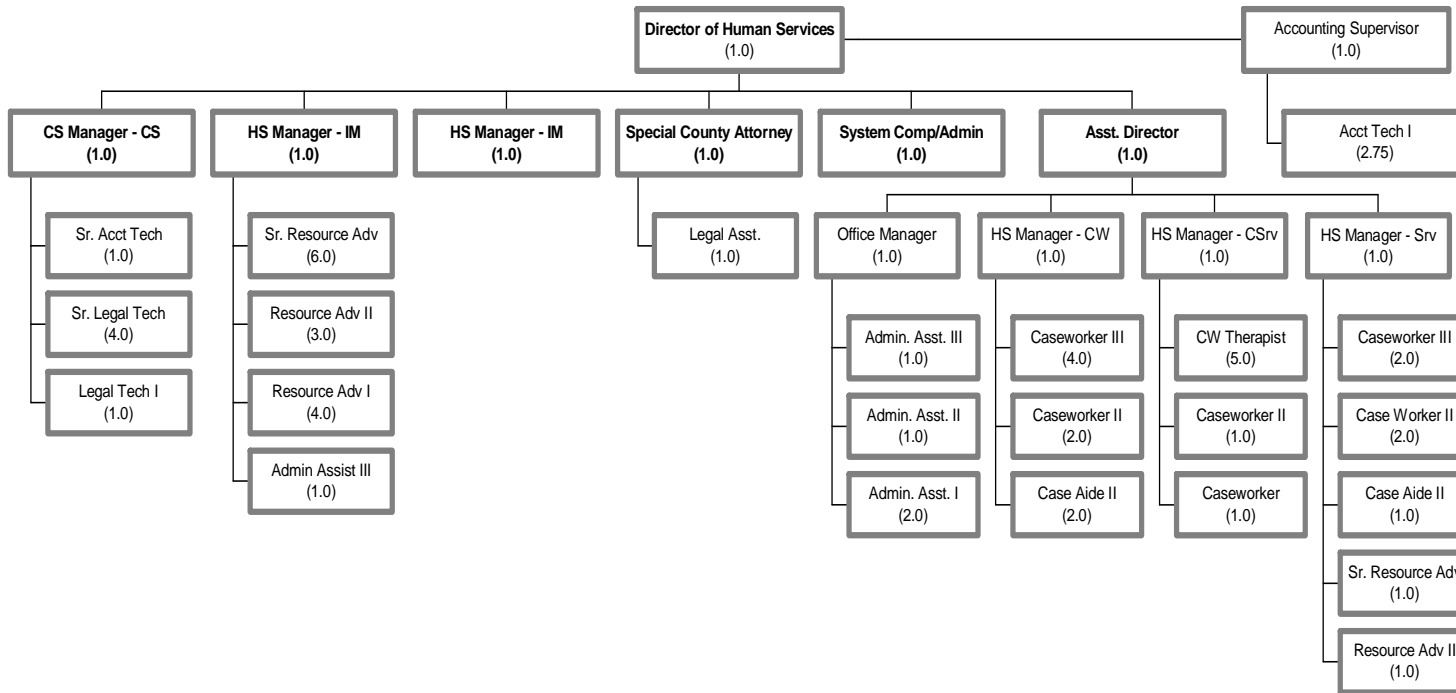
Director of Human Services
(1.0)

Accounting Supervisor
(1.0)

Acct Tech I
(2.75)

CS Manager - CS
(1.0)

Sr. Acct Tech
(1.0)

Sr. Legal Tech
(4.0)

Legal Tech I
(1.0)

HS Manager - IM
(1.0)

Sr. Resource Adv
(6.0)

Resource Adv II
(3.0)

Resource Adv I
(4.0)

Admin Assist III
(1.0)

HS Manager - IM
(1.0)

Special County Attorney
(1.0)

Legal Asst.
(1.0)

System Comp/Admin
(1.0)

Asst. Director
(1.0)

Office Manager
(1.0)

Admin. Asst. III
(1.0)

Admin. Asst. II
(1.0)

Admin. Asst. I
(2.0)

HS Manager - CW
(1.0)

Caseworker III
(4.0)

Caseworker II
(2.0)

Case Aide II
(2.0)

HS Manager - CSrv
(1.0)

CW Therapist
(5.0)

Caseworker II
(1.0)

Caseworker
(1.0)

HS Manager - Srv
(1.0)

Caseworker III
(2.0)

Case Worker II
(2.0)

Case Aide II
(1.0)

Sr. Resource Adv
(1.0)

Resource Adv II
(1.0)